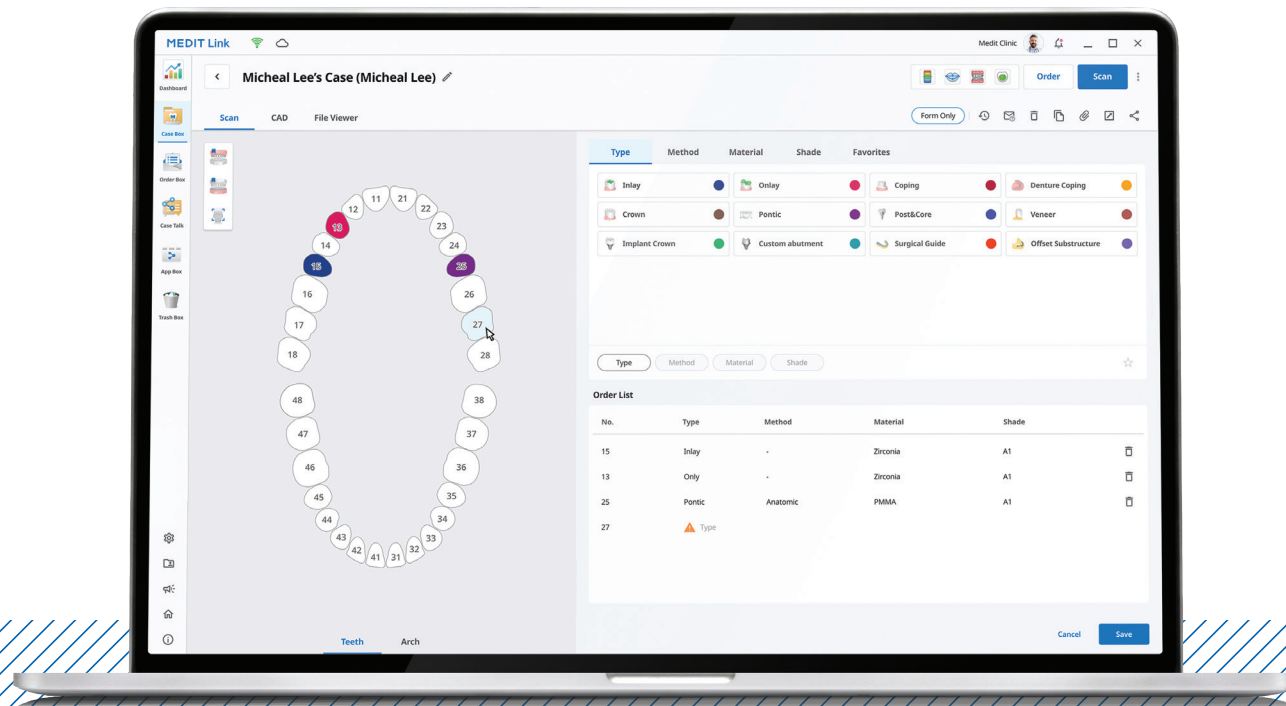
MEDIT Link

Medit Clinic

Dashboard
Case Box
Order Box
Case Talk
App Box
Trash Box

Micheal Lee's Case (Micheal Lee)

Order
Scan

Scan CAD File Viewer

Form Only

12 11 21 22 13 23 14 24 15 25 16 26 17 27 18 28 48 38 47 37 46 36 45 35 44 34 43 33 42 41 31 32

Teeth Arch

Type Method Material Shade Favorites

Inlay
Onlay
Coping
Denture Coping
Crown
Pontic
Post&Core
Veneer
Implant Crown
Custom abutment
Surgical Guide
Offset Substructure

Type Method Material Shade

Order List

| No. | Type | Method | Material | Shade |
|---|---|---|---|---|
| 15 | Inlay | - | Zirconia | A1 |
| 13 | Only | - | Zirconia | A1 |
| 25 | Pontic | Anatomic | PMMA | A1 |
| 27 | Type | | | |

Cancel
Save